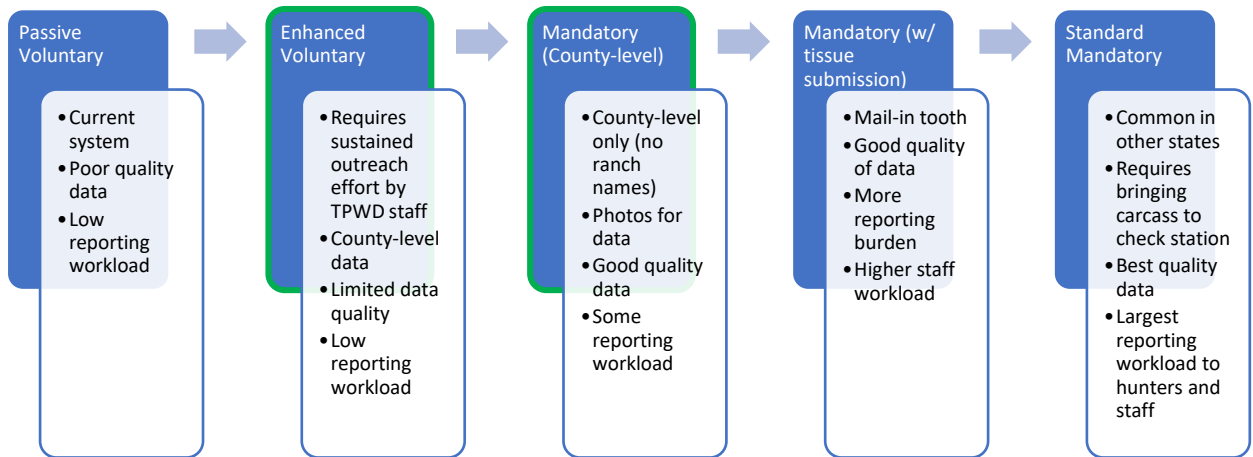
Passive Voluntary

• Current system
• Poor quality data
• Low reporting workload

Enhanced Voluntary

• Requires sustained outreach effort by TPWD staff
• County-level data
• Limited data quality
• Low reporting workload

Mandatory (County-level)

• County-level only (no ranch names)
• Photos for data
• Good quality data
• Some reporting workload

Mandatory (w/ tissue submission)

• Mail-in tooth
• Good quality of data
• More reporting burden
• Higher staff workload

Standard Mandatory

• Common in other states
• Requires bringing carcass to check station
• Best quality data
• Largest reporting workload to hunters and staff